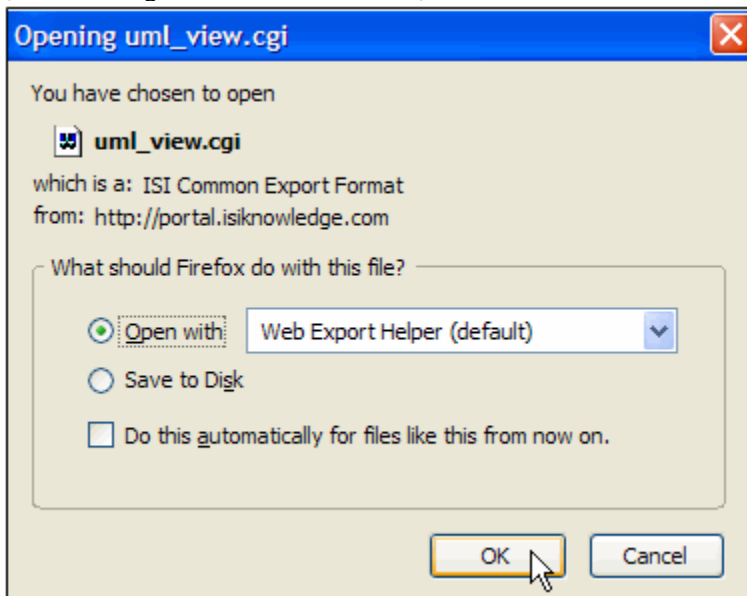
Opening uml_view.cgi

You have chosen to open

uml_view.cgi

which is a: ISI Common Export Format
from: http://portal.isiknowledge.com

What should Firefox do with this file?

Open with Web Export Helper (default)

Save to Disk

Do this automatically for files like this from now on.

OK Cancel